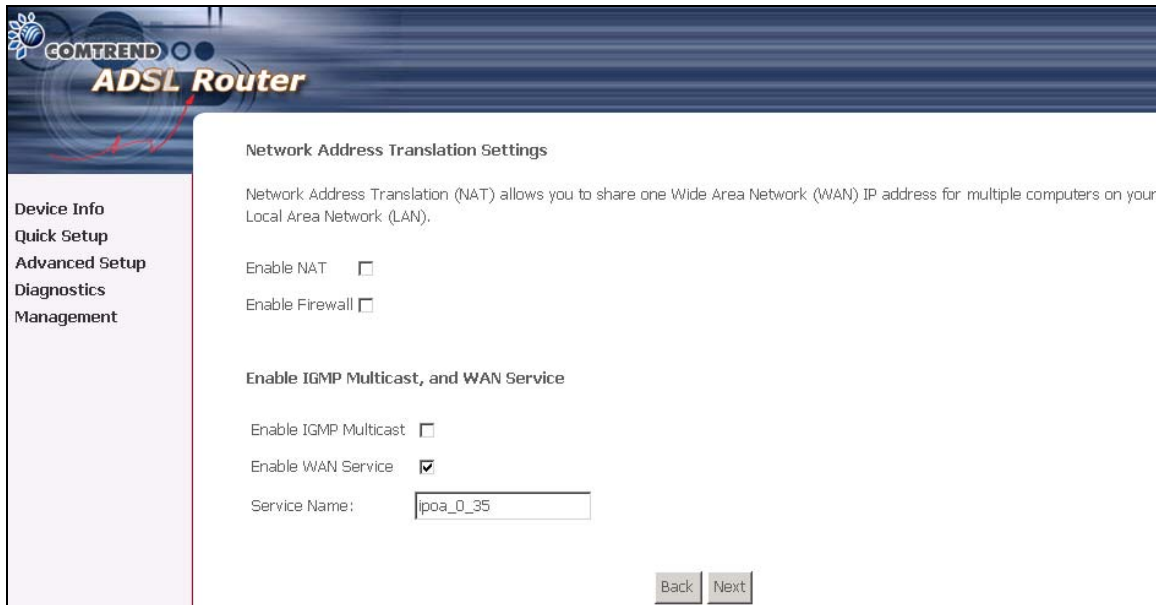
COMTREND

ADSL Router

Device Info
Quick Setup
Advanced Setup
Diagnostics
Management

Network Address Translation Settings

Network Address Translation (NAT) allows you to share one Wide Area Network (WAN) IP address for multiple computers on your Local Area Network (LAN).

Enable NAT

Enable Firewall

Enable IGMP Multicast, and WAN Service

Enable IGMP Multicast

Enable WAN Service

Service Name: ipoa_0_35

Back Next